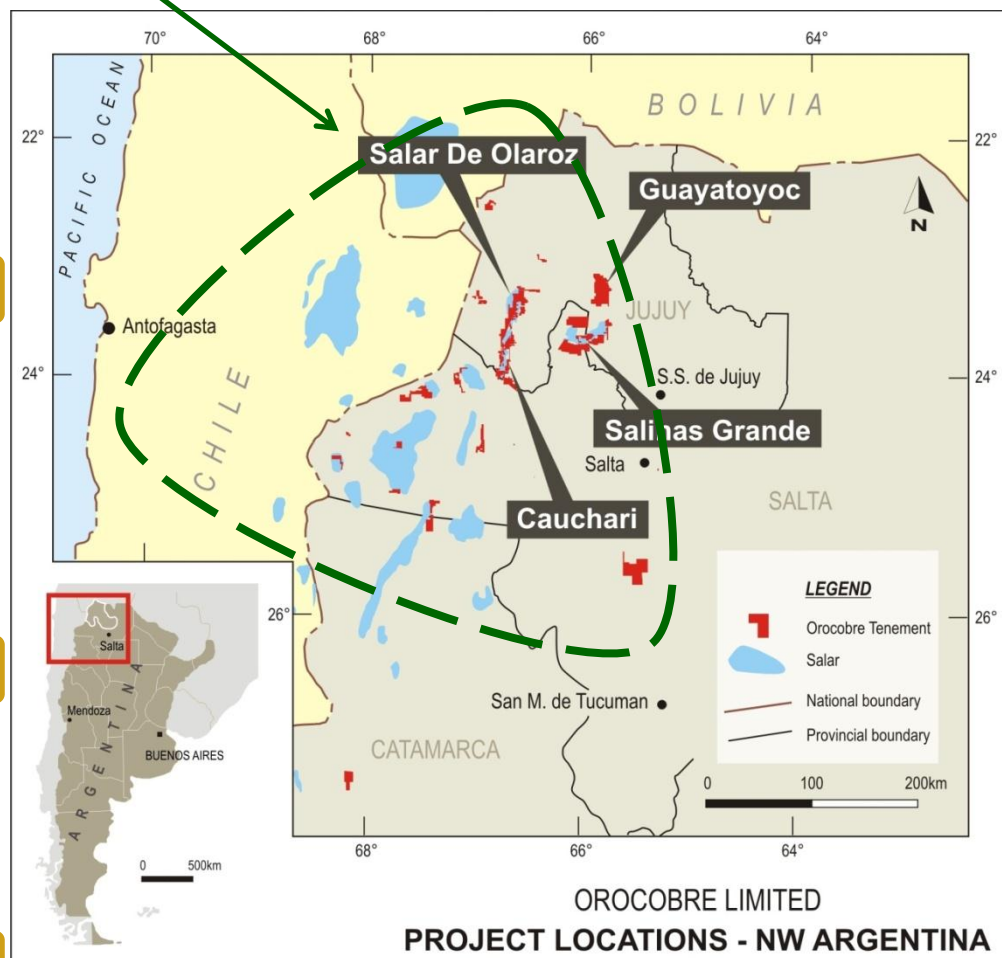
70°
68°
66°
64°
22°
22°
24°
24°
26°
26°
PACIFIC OCEAN
BOLIVIA
Salar De Olaroz
Guayatoyoc
N
Antofagasta
JUJUY
CHILE
S.S. de Jujuy
Salinas Grande
Salta
SALTA
Cauchari
LEGEND
Orocobre Tenement
Salar
National boundary
Provincial boundary
0
100
200km
San M. de Tucuman
CATAMARCA
Salta
Mendoza
BUENOS AIRES
ARGENTINA
0
500km
68°
66°
64°
OROCOBRE LIMITED
PROJECT LOCATIONS - NW ARGENTINA